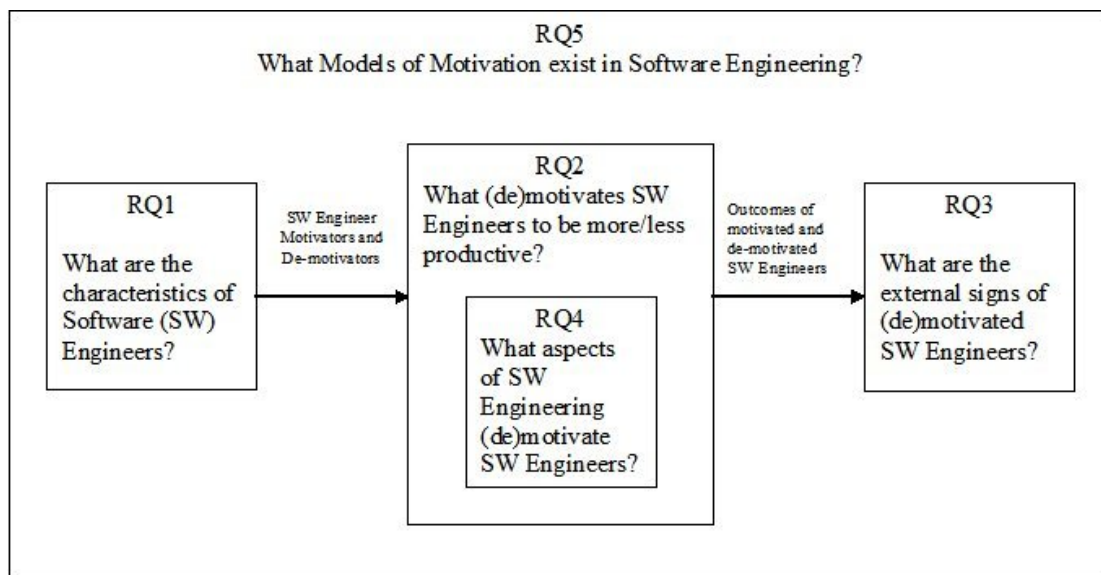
RQ5
What Models of Motivation exist in Software Engineering?

RQ1

What are the characteristics of Software (SW) Engineers?

SW Engineer Motivators and De-motivators

RQ2
What (de)motivates SW Engineers to be more/less productive?

RQ4
What aspects of SW Engineering (de)motivate SW Engineers?

Outcomes of motivated and de-motivated SW Engineers

RQ3

What are the external signs of (de)motivated SW Engineers?